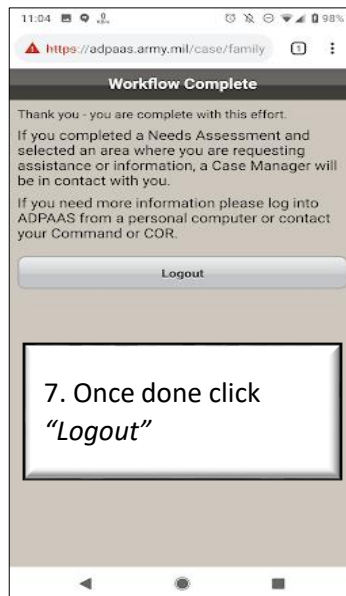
11:04

98%

https://adpaas.army.mil/case/family

1

Workflow Complete

Thank you - you are complete with this effort.

If you completed a Needs Assessment and selected an area where you are requesting assistance or information, a Case Manager will be in contact with you.

If you need more information please log into ADPAAS from a personal computer or contact your Command or COR.

Logout

7. Once done click *"Logout"*